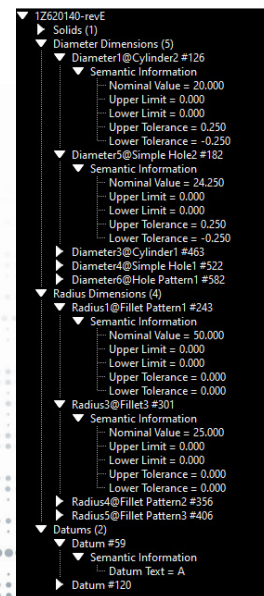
1Z620140-revE
Solids (1)
Diameter Dimensions (5)
Diameter1@Cylinder2 #126
Semantic Information
Nominal Value = 20.000
Upper Limit = 0.000
Lower Limit = 0.000
Upper Tolerance = 0.250
Lower Tolerance = -0.250
Diameter5@Simple Hole2 #182
Semantic Information
Nominal Value = 24.250
Upper Limit = 0.000
Lower Limit = 0.000
Upper Tolerance = 0.250
Lower Tolerance = -0.250
Diameter3@Cylinder1 #463
Diameter4@Simple Hole1 #522
Diameter6@Hole Pattern1 #582
Radius Dimensions (4)
Radius1@Fillet Pattern1 #243
Semantic Information
Nominal Value = 50.000
Upper Limit = 0.000
Lower Limit = 0.000
Upper Tolerance = 0.000
Lower Tolerance = 0.000
Radius3@Fillet3 #301
Semantic Information
Nominal Value = 25.000
Upper Limit = 0.000
Lower Limit = 0.000
Upper Tolerance = 0.000
Lower Tolerance = 0.000
Radius4@Fillet Pattern2 #356
Radius5@Fillet Pattern3 #406
Datums (2)
Datum #59
Semantic Information
Datum Text = A
Datum #120